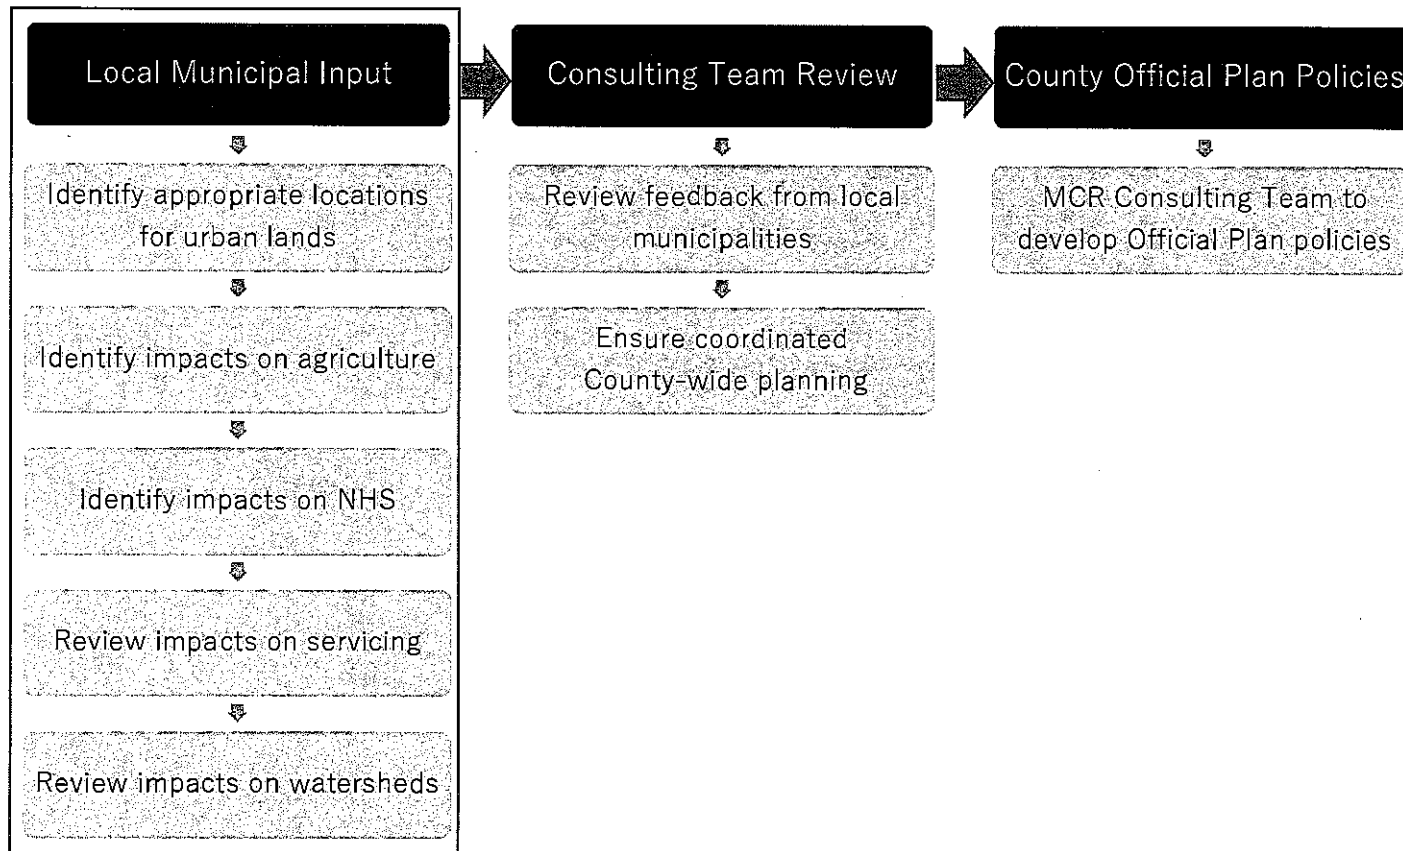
Local Municipal Input

Identify appropriate locations for urban lands

Identify impacts on agriculture

Identify impacts on NHS

Review impacts on servicing

Review impacts on watersheds

Consulting Team Review

Review feedback from local municipalities

Ensure coordinated County-wide planning

County Official Plan Policies

MCR Consulting Team to develop Official Plan policies